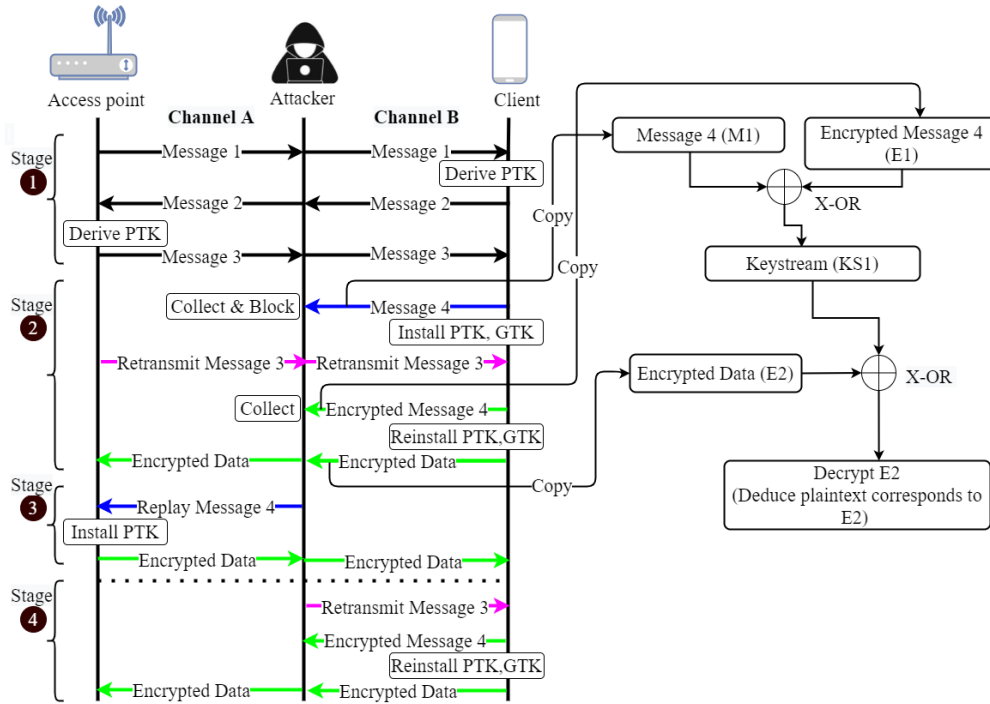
Access point

Attacker

Client

Channel A

Channel B

Stage 1

Message 1

Message 1

Derive PTK

Message 2

Message 2

Derive PTK

Message 3

Message 3

Copy

Copy

Stage 2

Collect & Block

Message 4

Install PTK, GTK

Retransmit Message 3

Retransmit Message 3

Collect

Encrypted Message 4

Reinstall PTK,GTK

Encrypted Data

Encrypted Data

Copy

Stage 3

Replay Message 4

Install PTK

Encrypted Data

Encrypted Data

Stage 4

Retransmit Message 3

Encrypted Message 4

Reinstall PTK,GTK

Encrypted Data

Encrypted Data

Message 4 (M1)

Encrypted Message 4 (E1)

X-OR

Keystream (KS1)

Encrypted Data (E2)

X-OR

Decrypt E2 (Deduce plaintext corresponds to E2)